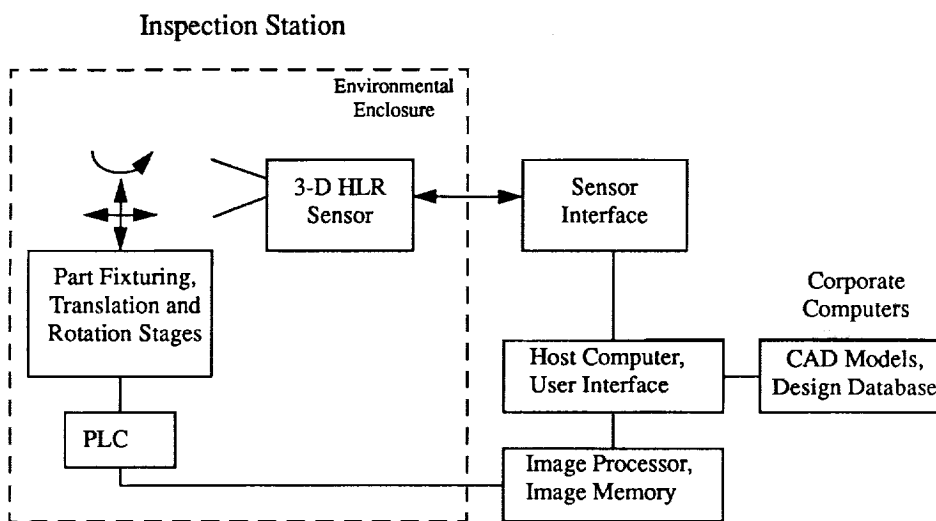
Inspection Station

Environmental Enclosure

3-D HLR Sensor

Sensor Interface

Part Fixturing, Translation and Rotation Stages

Corporate Computers

Host Computer, User Interface

CAD Models, Design Database

PLC

Image Processor, Image Memory